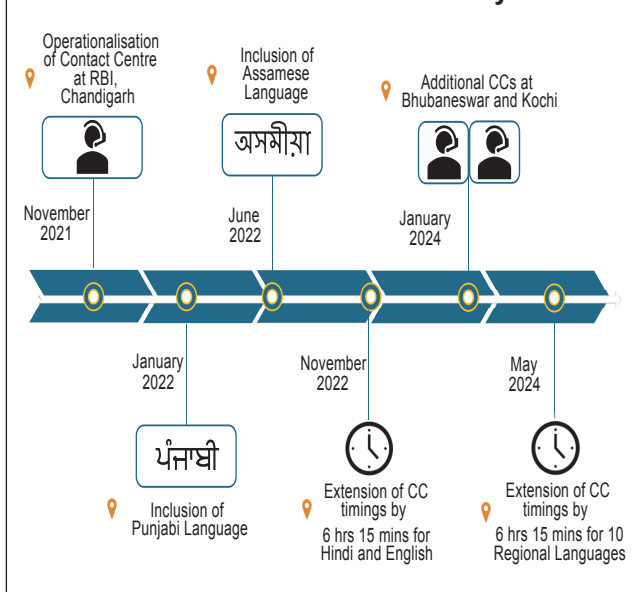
Operationalisation of Contact Centre at RBI, Chandigarh

November 2021

Inclusion of Assamese Language

অসমীয়া

June 2022

Additional CCs at Bhubaneswar and Kochi

January 2024

January 2022

ਪੰਜਾਬੀ

Inclusion of Punjabi Language

November 2022

Extension of CC timings by 6 hrs 15 mins for Hindi and English

May 2024

Extension of CC timings by 6 hrs 15 mins for 10 Regional Languages